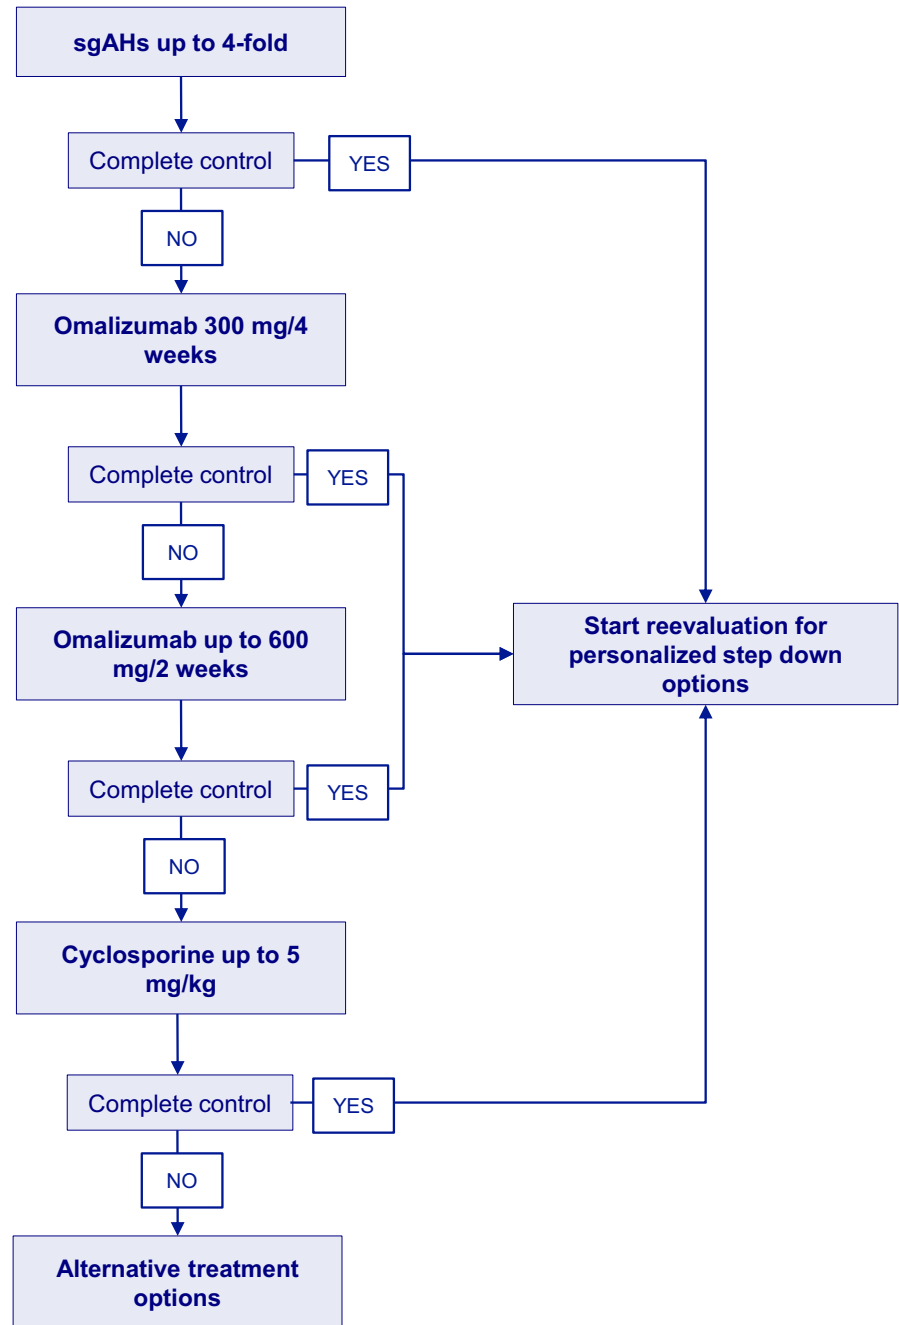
sgAHs up to 4-fold

Complete control

YES

NO

Omalizumab 300 mg/4 weeks

Complete control

YES

NO

Omalizumab up to 600 mg/2 weeks

Start reevaluation for personalized step down options

Complete control

YES

NO

Cyclosporine up to 5 mg/kg

Complete control

YES

NO

Alternative treatment options